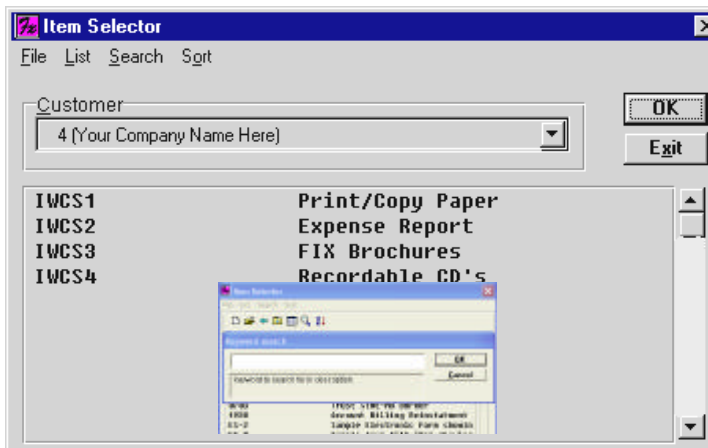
Item Selector

File List Search Sort

Customer

4 (Your Company Name Here)

OK

Exit

| | |
|---|---|
| IWCS1 | Print/Copy Paper |
| IWCS2 | Expense Report |
| IWCS3 | FIX Brochures |
| IWCS4 | Recordable CD's |

Item Selector

File List Search Sort

Keyword search

OK

Cancel

Keyword to search for in description

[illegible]